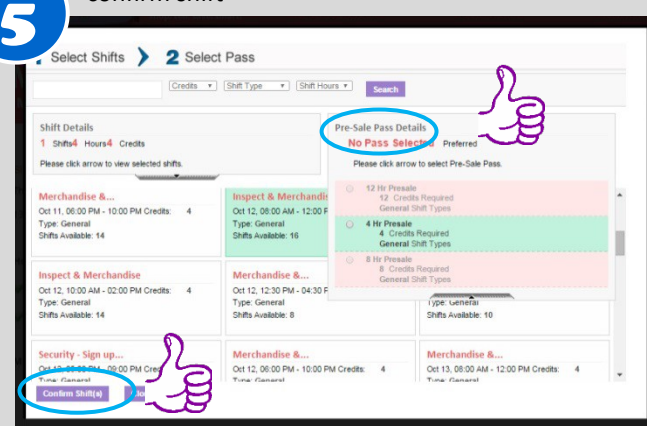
5

CONFIRM SHIFT

1 Select Shifts 2 Select Pass

Credits ▾ Shift Type ▾ Shift Hours ▾ Search

Shift Details
1 Shifts 4 Hours 4 Credits
Please click arrow to view selected shifts.

Pre-Sale Pass Details
No Pass Selected Preferred
Please click arrow to select Pre-Sale Pass.

12 Hr Presale
12 Credits Required
General Shift Types

4 Hr Presale
4 Credits Required
General Shift Types

8 Hr Presale
8 Credits Required
General Shift Types

Merchandise &...
Oct 11, 06:00 PM - 10:00 PM Credits: 4
Type: General
Shifts Available: 14

Inspect & Merchandis
Oct 12, 08:00 AM - 12:00 P
Type: General
Shifts Available: 16

Inspect & Merchandise
Oct 12, 10:00 AM - 02:00 PM Credits: 4
Type: General
Shifts Available: 14

Merchandise &...
Oct 12, 12:30 PM - 04:30 P
Type: General
Shifts Available: 8

Type: General
Shifts Available: 10

Security - Sign up...
Oct 12, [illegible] - 09:00 PM Cre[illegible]
Type: General

Merchandise &...
Oct 12, 06:00 PM - 10:00 PM Credits: 4
Type: General

Merchandise &...
Oct 13, 08:00 AM - 12:00 PM Credits: 4
Type: General

Confirm Shift(s)